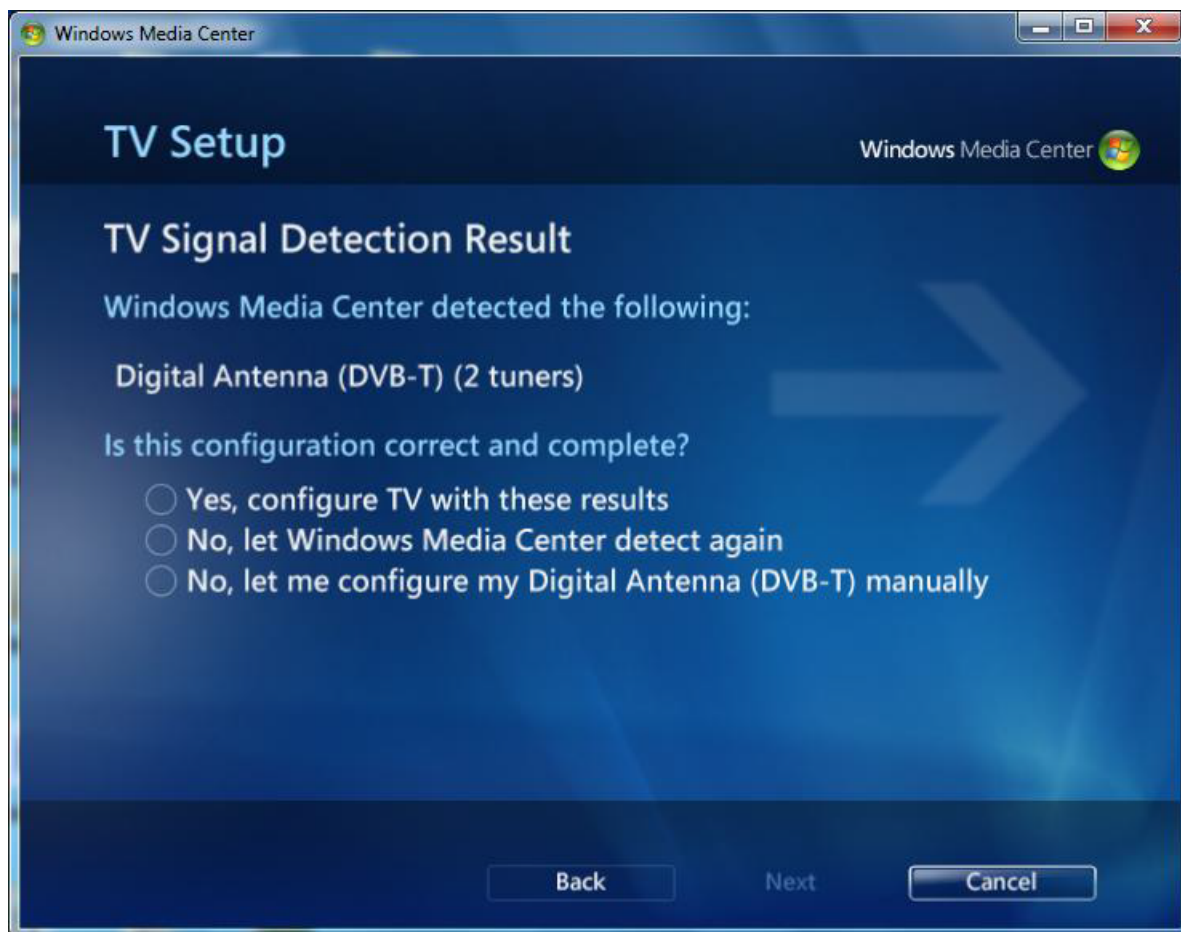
Windows Media Center

TV Setup

Windows Media Center

TV Signal Detection Result

Windows Media Center detected the following:

Digital Antenna (DVB-T) (2 tuners)

Is this configuration correct and complete?

Yes, configure TV with these results
No, let Windows Media Center detect again
No, let me configure my Digital Antenna (DVB-T) manually

Back Next Cancel